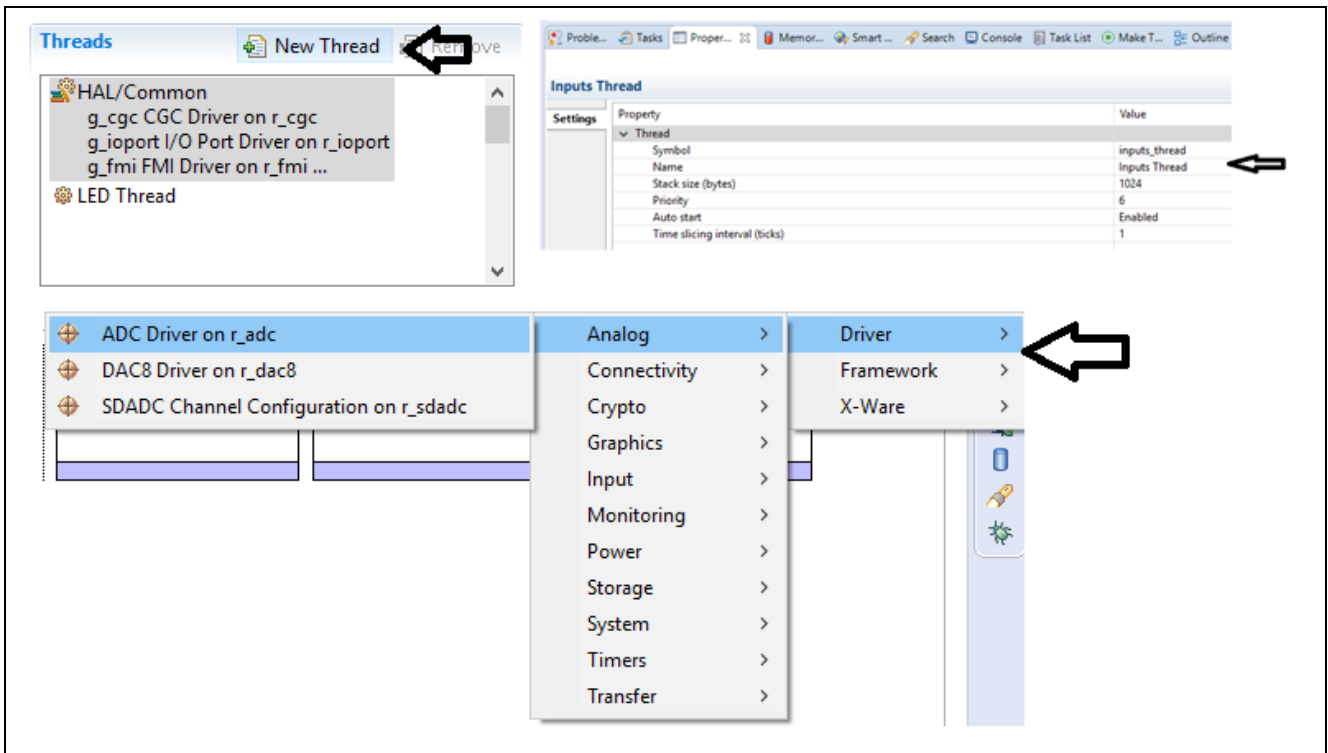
Threads New Thread Re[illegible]ove

HAL/Common
g_cgc CGC Driver on r_cgc
g_ioport I/O Port Driver on r_ioport
g_fmi FMI Driver on r_fmi ...
LED Thread

Proble... Tasks Proper... Memor... Smart ... Search Console Task List Make T... Outline

Inputs Thread

Settings

| Property | Value |
|---|---|
| Thread | |
| Symbol | inputs_thread |
| Name | Inputs Thread |
| Stack size (bytes) | 1024 |
| Priority | 6 |
| Auto start | Enabled |
| Time slicing interval (ticks) | 1 |

ADC Driver on r_adc
DAC8 Driver on r_dac8
SDADC Channel Configuration on r_sdadc

Analog
Connectivity
Crypto
Graphics
Input
Monitoring
Power
Storage
System
Timers
Transfer

Driver
Framework
X-Ware